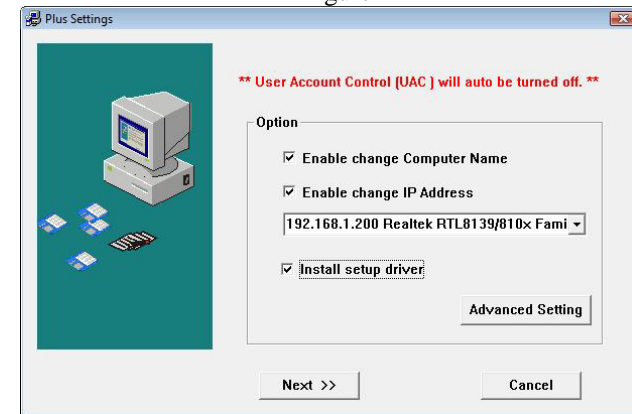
Plus Settings

** User Account Control (UAC ) will auto be turned off. **

Option

☑ Enable change Computer Name

☑ Enable change IP Address

192.168.1.200 Realtek RTL8139/810x Fami

☑ Install setup driver

Advanced Setting

Next >>

Cancel